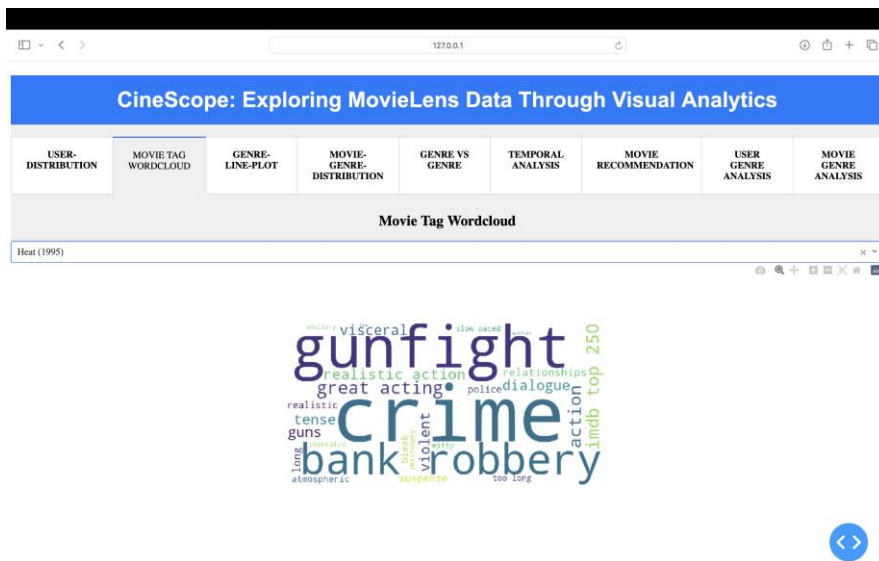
127.0.0.1

CineScope: Exploring MovieLens Data Through Visual Analytics

USER-DISTRIBUTION | MOVIE TAG WORDCLOUD | GENRE-LINE-PLOT | MOVIE-GENRE-DISTRIBUTION | GENRE VS GENRE | TEMPORAL ANALYSIS | MOVIE RECOMMENDATION | USER GENRE ANALYSIS | MOVIE GENRE ANALYSIS

Movie Tag Wordcloud

Heat (1995)

×

visceral
slow paced
gunfight
top 250
realistic action
relationships
great acting
police
dialogue
realistic
crime
tense
guns
violent
action
imdb top 250
long
bank
robbery
atmospheric
suspense
too long
witty
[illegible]
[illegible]
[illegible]
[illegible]